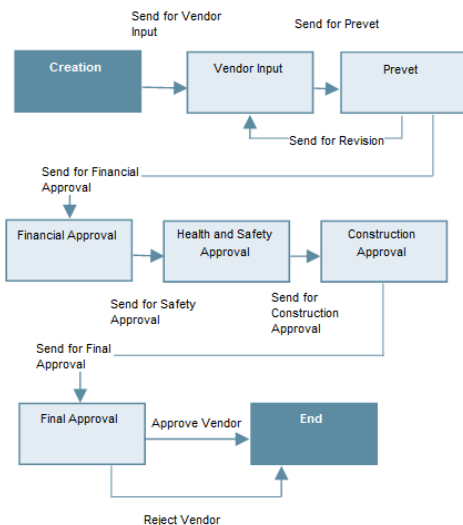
Send for Vendor Input

Send for Prevet

Creation

Vendor Input

Prevet

Send for Revision

Send for Financial Approval

Financial Approval

Health and Safety Approval

Construction Approval

Send for Safety Approval

Send for Construction Approval

Send for Final Approval

Final Approval

Approve Vendor

End

Reject Vendor